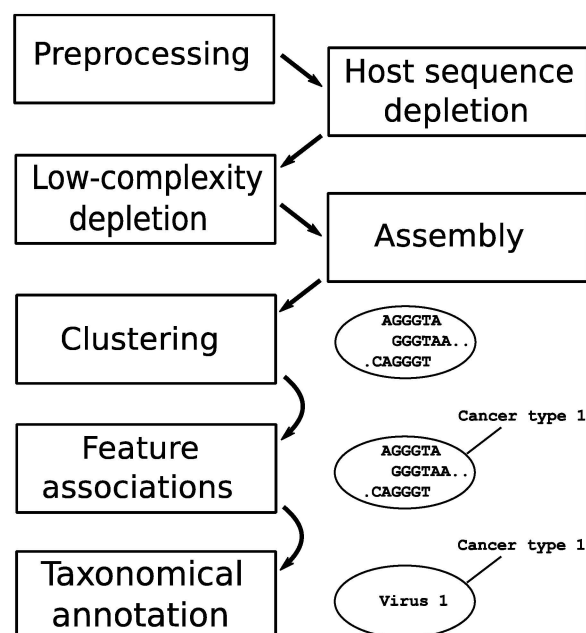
Preprocessing

Host sequence depletion

Low-complexity depletion

Assembly

Clustering

AGGGTA
GGGTAA..
.CAGGGT

Feature associations

Cancer type 1

AGGGTA
GGGTAA..
.CAGGGT

Taxonomical annotation

Cancer type 1

Virus 1